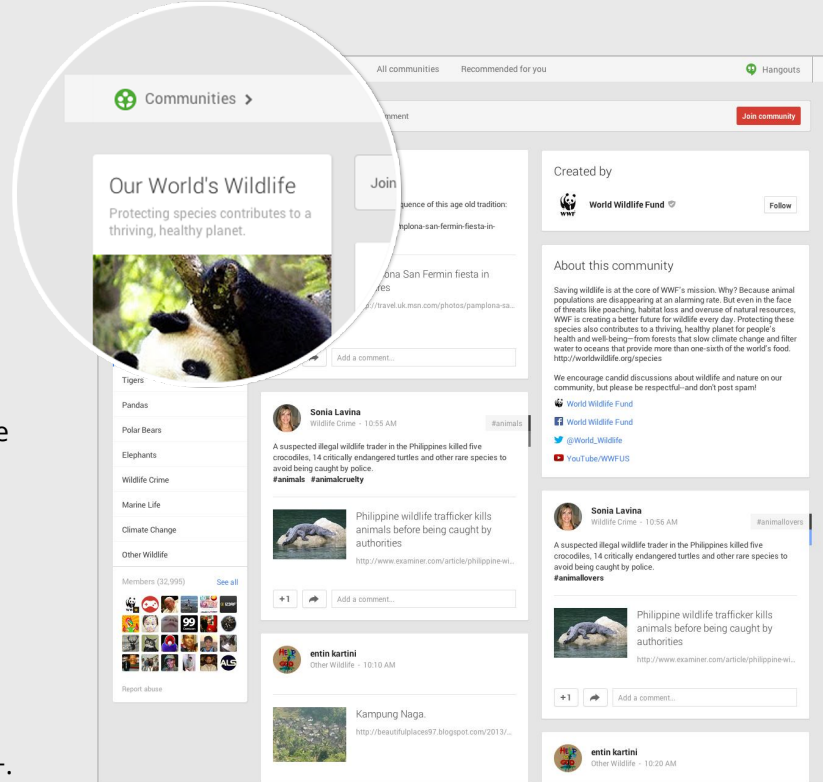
All communities Recommended for you

Hangouts

Communities >

mment

Join community

Our World's Wildlife

Protecting species contributes to a thriving, healthy planet.

Join

quence of this age old tradition:

amplona-san-fermin-fiesta-in-

ona San Fermin fiesta in res

://travel.uk.msn.com/photos/pamplona-sa...

Add a comment...

Tigers

Pandas

Polar Bears

Elephants

Wildlife Crime

Marine Life

Climate Change

Other Wildlife

Members (32,995) See all

Report abuse

Sonia Lavina
Wildlife Crime - 10:55 AM

#animals

A suspected illegal wildlife trader in the Philippines killed five crocodiles, 14 critically endangered turtles and other rare species to avoid being caught by police.
#animals #animalcruelty

Philippine wildlife trafficker kills animals before being caught by authorities

http://www.examiner.com/article/philippine-wi...

+1

Add a comment...

entin kartini
Other Wildlife - 10:10 AM

Kampung Naga.

http://beautifulplaces97.blogspot.com/2013/...

Created by

World Wildlife Fund

Follow

About this community

Saving wildlife is at the core of WWF's mission. Why? Because animal populations are disappearing at an alarming rate. But even in the face of threats like poaching, habitat loss and overuse of natural resources, WWF is creating a better future for wildlife every day. Protecting these species also contributes to a thriving, healthy planet for people's health and well-being—from forests that slow climate change and filter water to oceans that provide more than one-sixth of the world's food. http://worldwildlife.org/species

We encourage candid discussions about wildlife and nature on our community, but please be respectful--and don't post spam!

World Wildlife Fund

World Wildlife Fund

@World_Wildlife

YouTube/WWFUS

Sonia Lavina
Wildlife Crime - 10:56 AM

#animallovers

A suspected illegal wildlife trader in the Philippines killed five crocodiles, 14 critically endangered turtles and other rare species to avoid being caught by police.
#animallovers

Philippine wildlife trafficker kills animals before being caught by authorities

http://www.examiner.com/article/philippine-wi...

+1

Add a comment...

entin kartini
Other Wildlife - 10:20 AM